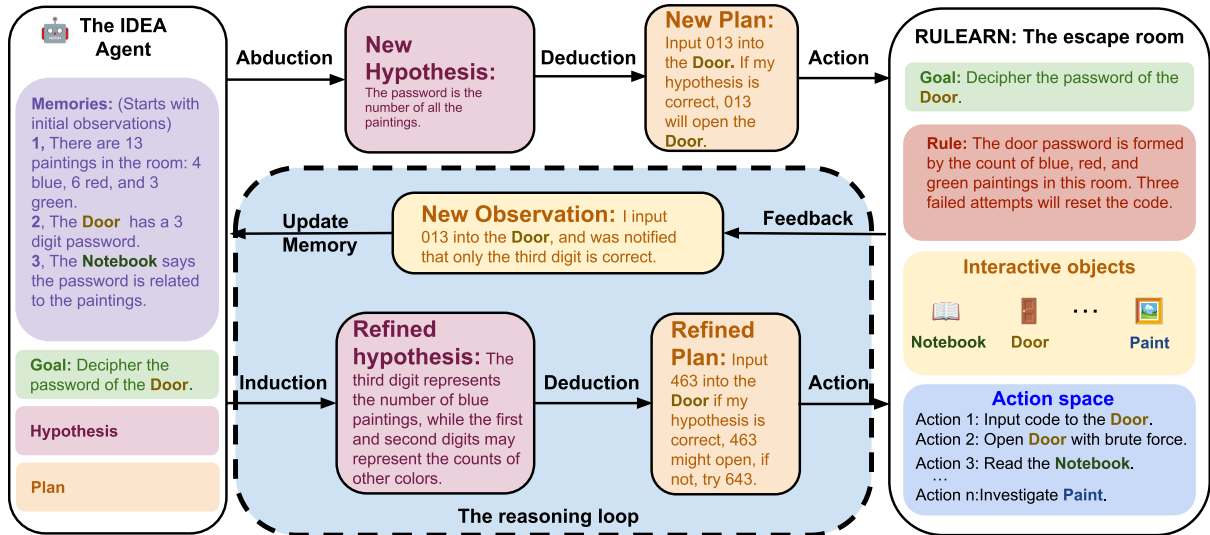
The IDEA Agent

Memories: (Starts with initial observations)
1, There are 13 paintings in the room: 4 blue, 6 red, and 3 green.
2, The Door has a 3 digit password.
3, The Notebook says the password is related to the paintings.

Goal: Decipher the password of the Door.

Hypothesis

Plan

Abduction

New Hypothesis: The password is the number of all the paintings.

Deduction

New Plan: Input 013 into the Door. If my hypothesis is correct, 013 will open the Door.

Action

RULEARN: The escape room

Goal: Decipher the password of the Door.

Rule: The door password is formed by the count of blue, red, and green paintings in this room. Three failed attempts will reset the code.

Interactive objects

Notebook

Door

...

Paint

Action space
Action 1: Input code to the Door.
Action 2: Open Door with brute force.
Action 3: Read the Notebook.
...
Action n:Investigate Paint.

Feedback

New Observation: I input 013 into the Door, and was notified that only the third digit is correct.

Update Memory

Induction

Refined hypothesis: The third digit represents the number of blue paintings, while the first and second digits may represent the counts of other colors.

Deduction

Refined Plan: Input 463 into the Door if my hypothesis is correct, 463 might open, if not, try 643.

Action

The reasoning loop